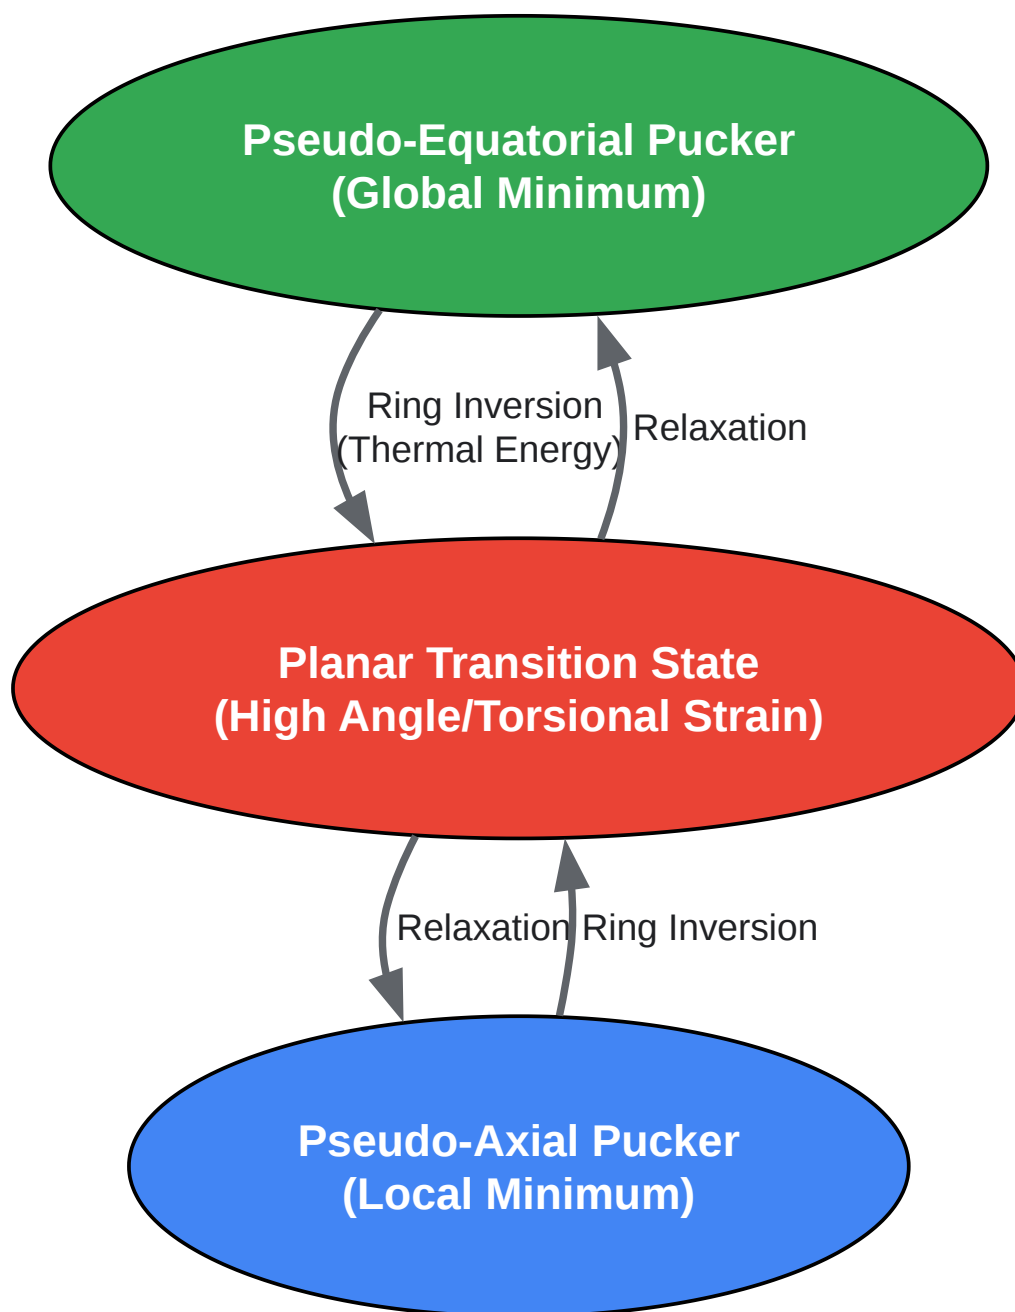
Pseudo-Equatorial Pucker
(Global Minimum)

Ring Inversion
(Thermal Energy)

Relaxation

Planar Transition State
(High Angle/Torsional Strain)

Relaxation

Ring Inversion

Pseudo-Axial Pucker
(Local Minimum)